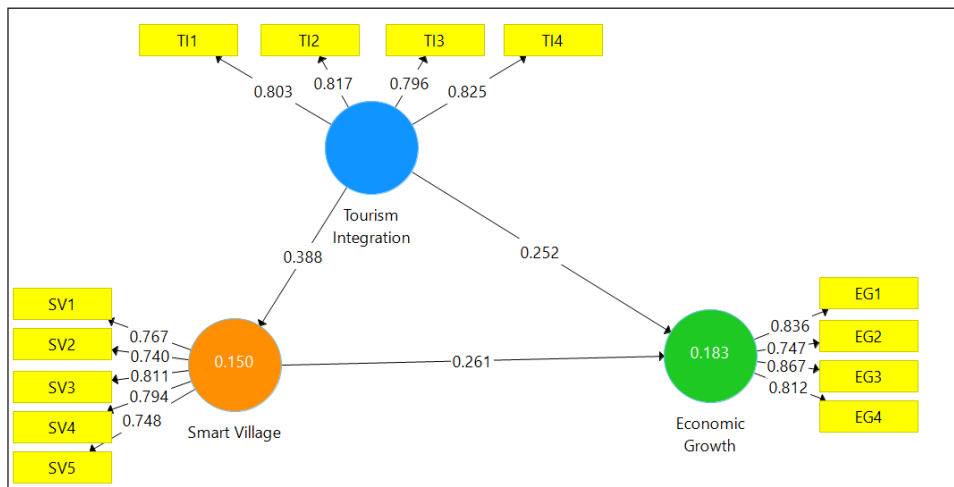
TI1
TI2
TI3
TI4

0.803
0.817
0.796
0.825

Tourism Integration

0.388
0.252

SV1
SV2
SV3
SV4
SV5

0.767
0.740
0.811
0.794
0.748

0.150

Smart Village

0.261

0.183

Economic Growth

0.836
0.747
0.867
0.812

EG1
EG2
EG3
EG4